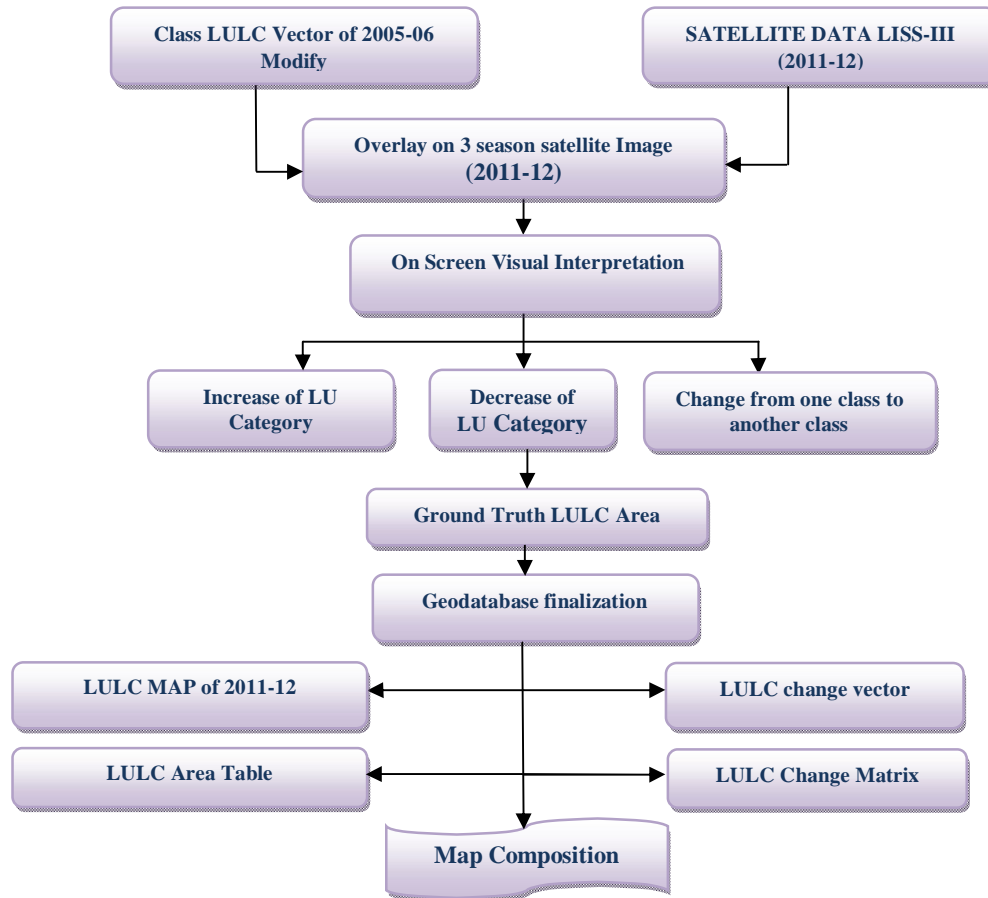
Class LULC Vector of 2005-06 Modify

SATELLITE DATA LISS-III (2011-12)

Overlay on 3 season satellite Image (2011-12)

On Screen Visual Interpretation

Increase of LU Category

Decrease of LU Category

Change from one class to another class

Ground Truth LULC Area

Geodatabase finalization

LULC MAP of 2011-12

LULC change vector

LULC Area Table

LULC Change Matrix

Map Composition